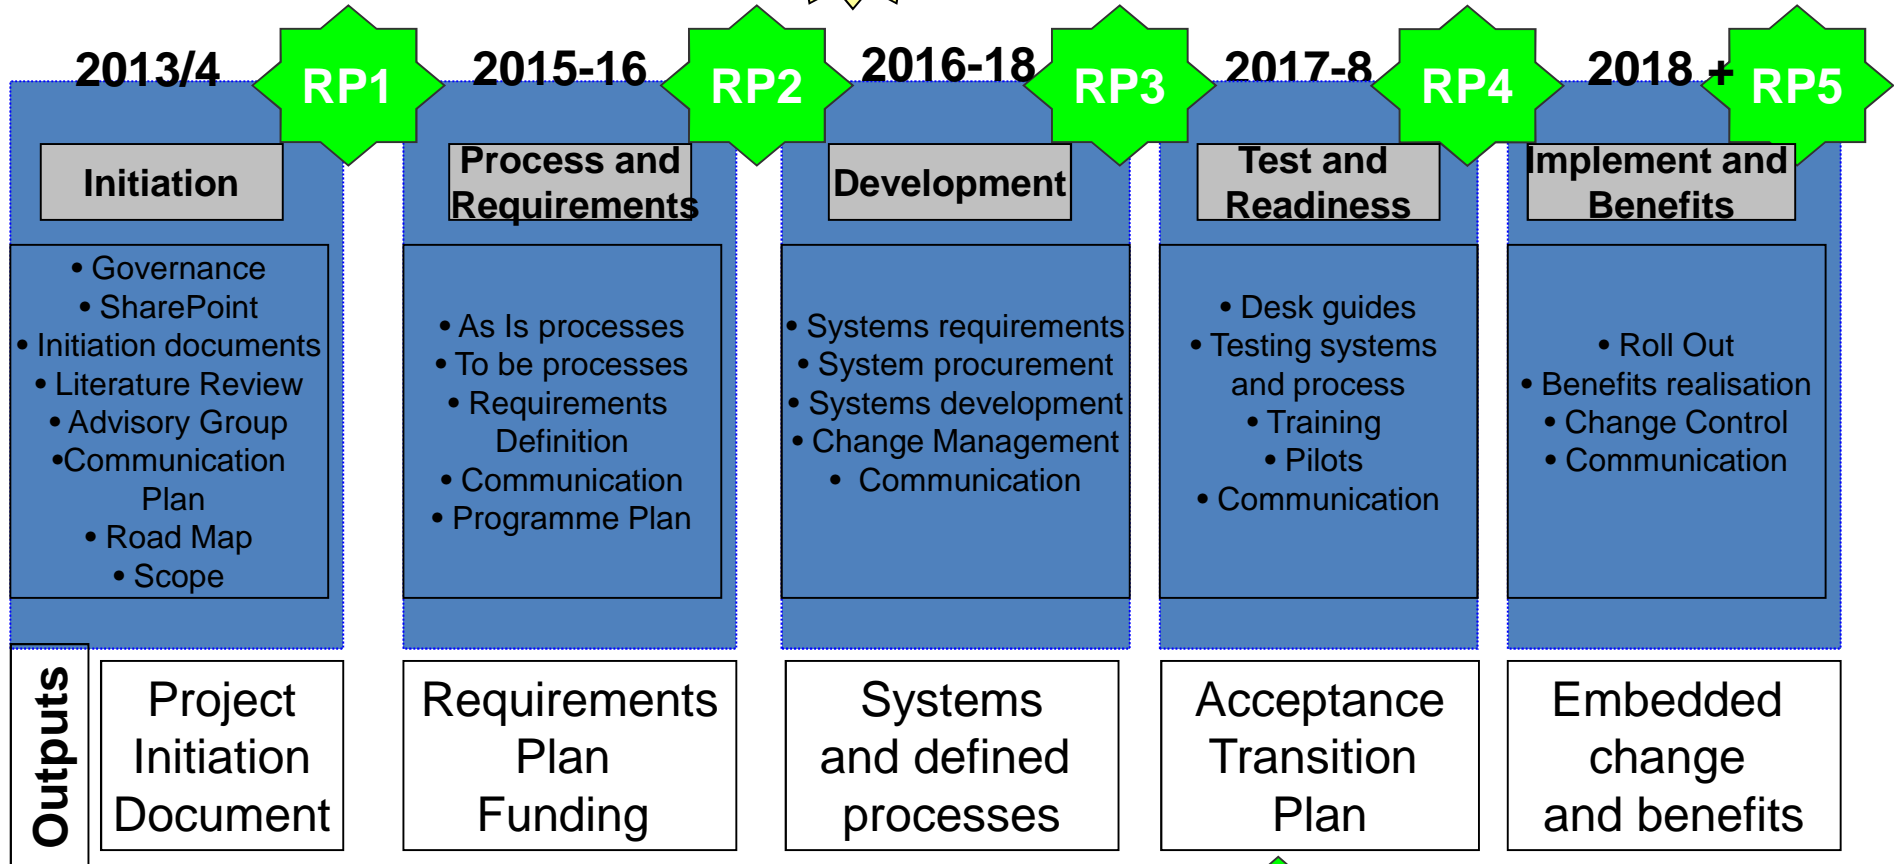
2013/4
RP1
Initiation
• Governance
• SharePoint
• Initiation documents
• Literature Review
• Advisory Group
•Communication Plan
• Road Map
• Scope

2015-16
RP2
Process and Requirements
• As Is processes
• To be processes
• Requirements Definition
• Communication
• Programme Plan

2016-18
RP3
Development
• Systems requirements
• System procurement
• Systems development
• Change Management
• Communication

2017-8
RP4
Test and Readiness
• Desk guides
• Testing systems and process
• Training
• Pilots
• Communication

2018 +
RP5
Implement and Benefits
• Roll Out
• Benefits realisation
• Change Control
• Communication

Outputs
Project Initiation Document
Requirements Plan Funding
Systems and defined processes
Acceptance Transition Plan
Embedded change and benefits